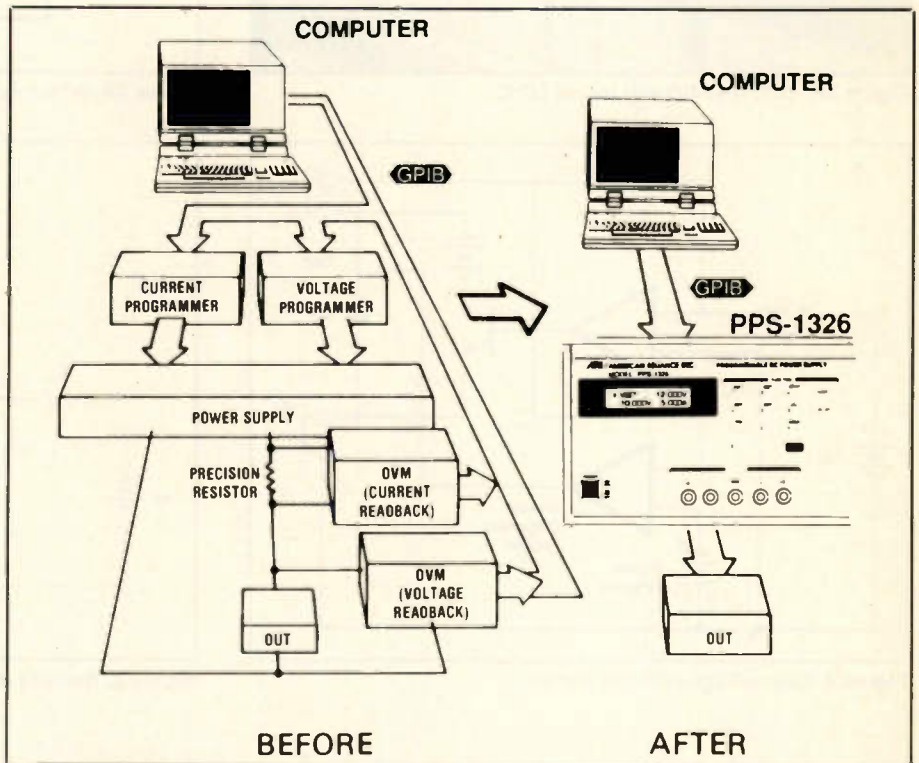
COMPUTER

COMPUTER

GPIB

CURRENT PROGRAMMER

VOLTAGE PROGRAMMER

GPIB

PPS-1326

AMERICAN RELIANCE INC.
MODEL PPS 1326

PROGRAMMABLE DC POWER SUPPLY

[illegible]

POWER SUPPLY

PRECISION RESISTOR

DVM (CURRENT READBACK)

DVM (VOLTAGE READBACK)

OUT

OUT

BEFORE

AFTER